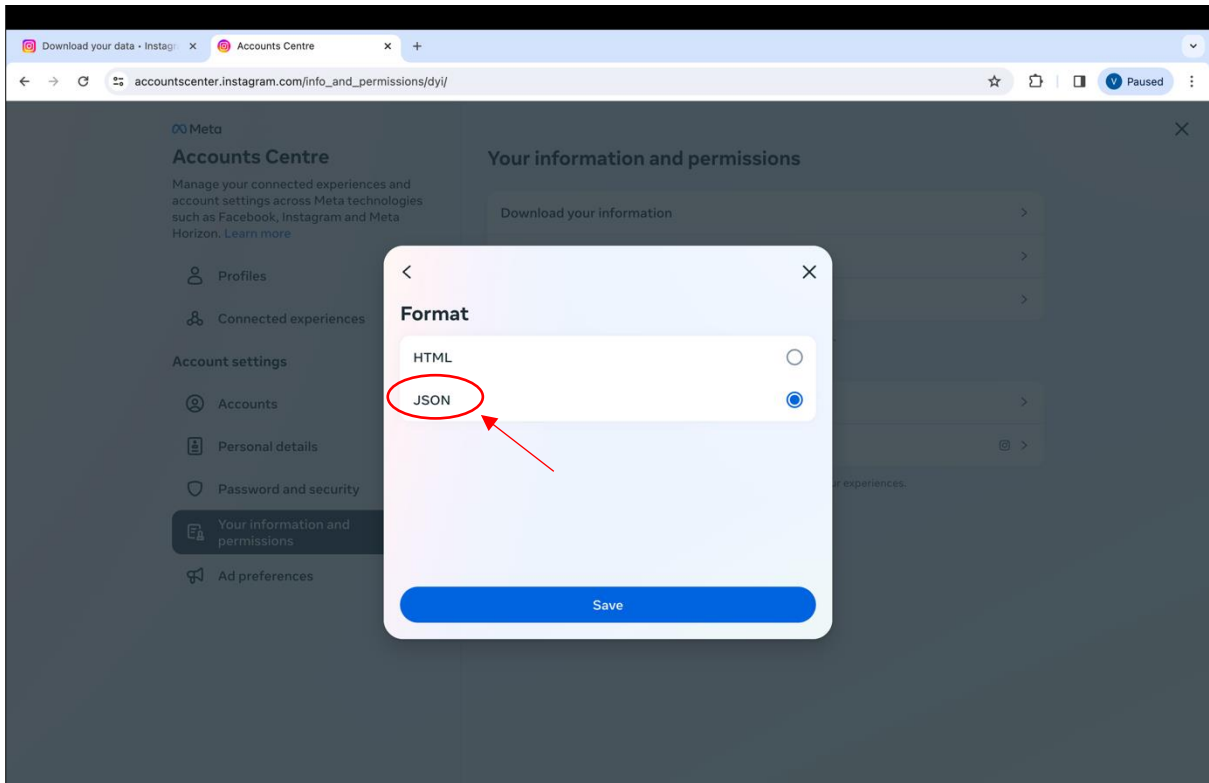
Download your data • Instagr ×
Accounts Centre ×
+

accountscenter.instagram.com/info_and_permissions/dyi/

V Paused

Meta
Accounts Centre
Manage your connected experiences and account settings across Meta technologies such as Facebook, Instagram and Meta Horizon. Learn more

Profiles
Connected experiences

Account settings
Accounts
Personal details
Password and security
Your information and permissions
Ad preferences

Your information and permissions
Download your information

r experiences.

Format
HTML
JSON
Save